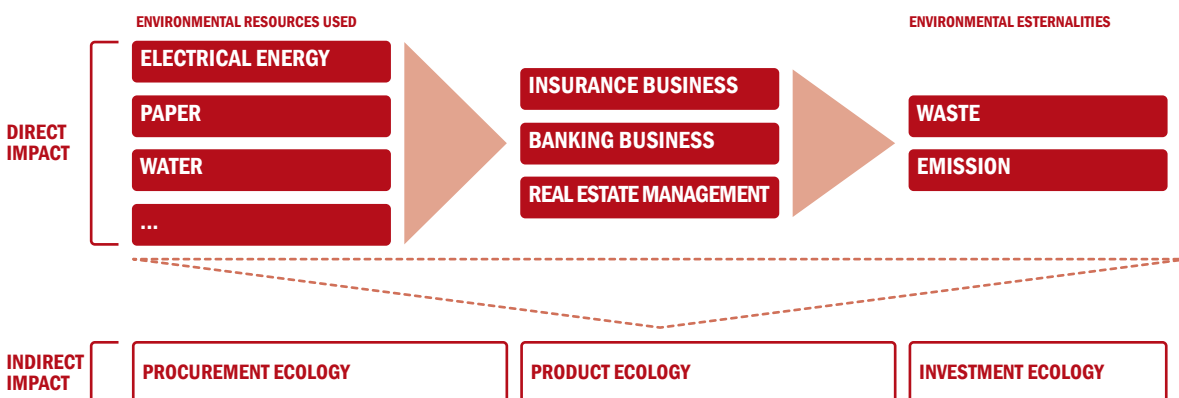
ENVIRONMENTAL RESOURCES USED

ENVIRONMENTAL ESTERNALITIES

DIRECT IMPACT

ELECTRICAL ENERGY

PAPER

WATER

...

INSURANCE BUSINESS

BANKING BUSINESS

REAL ESTATE MANAGEMENT

WASTE

EMISSION

INDIRECT IMPACT

PROCUREMENT ECOLOGY

PRODUCT ECOLOGY

INVESTMENT ECOLOGY